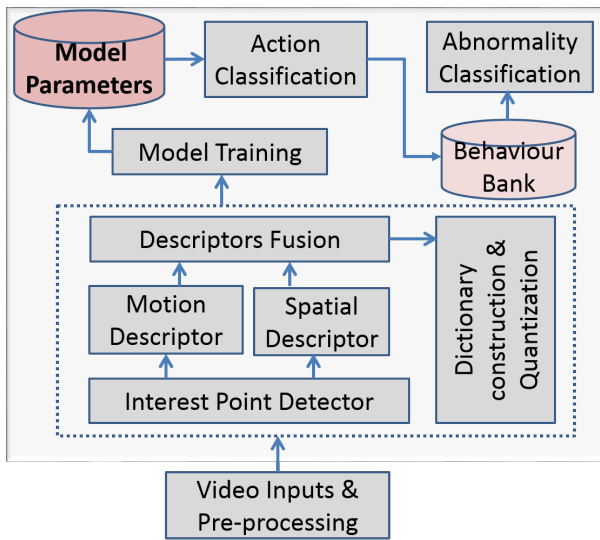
Model Parameters

Action Classification

Abnormality Classification

Model Training

Behaviour Bank

Descriptors Fusion

Motion Descriptor

Spatial Descriptor

Dictionary construction & Quantization

Interest Point Detector

Video Inputs & Pre-processing